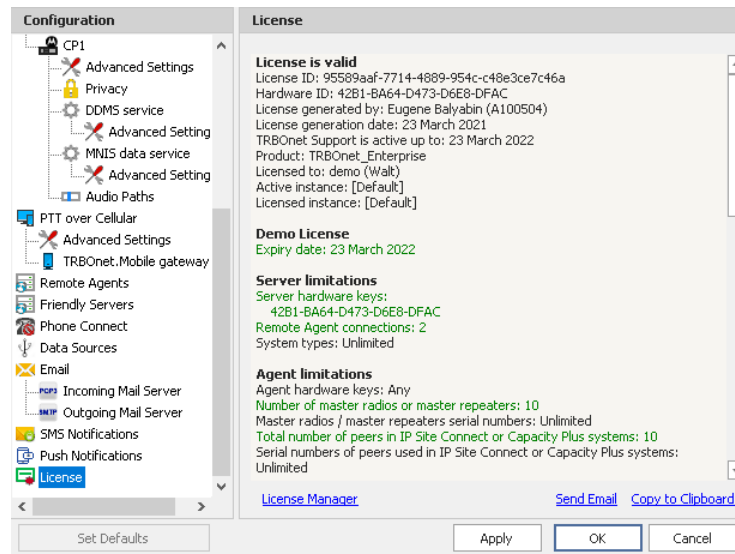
Configuration

CP1
Advanced Settings
Privacy
DDMS service
Advanced Setting
MNIS data service
Advanced Setting
Audio Paths
PTT over Cellular
Advanced Settings
TRBOnet.Mobile gateway
Remote Agents
Friendly Servers
Phone Connect
Data Sources
Email
POP3 Incoming Mail Server
SMTP Outgoing Mail Server
SMS Notifications
Push Notifications
License

License

License is valid
License ID: 95589aaf-7714-4889-954c-c48e3ce7c46a
Hardware ID: 42B1-BA64-D473-D6E8-DFAC
License generated by: Eugene Balyabin (A100504)
License generation date: 23 March 2021
TRBOnet Support is active up to: 23 March 2022
Product: TRBOnet_Enterprise
Licensed to: demo (Walt)
Active instance: [Default]
Licensed instance: [Default]

Demo License
Expiry date: 23 March 2022

Server limitations
Server hardware keys:
42B1-BA64-D473-D6E8-DFAC
Remote Agent connections: 2
System types: Unlimited

Agent limitations
Agent hardware keys: Any
Number of master radios or master repeaters: 10
Master radios / master repeaters serial numbers: Unlimited
Total number of peers in IP Site Connect or Capacity Plus systems: 10
Serial numbers of peers used in IP Site Connect or Capacity Plus systems:
Unlimited

License Manager
Send Email
Copy to Clipboard

Set Defaults
Apply
OK
Cancel